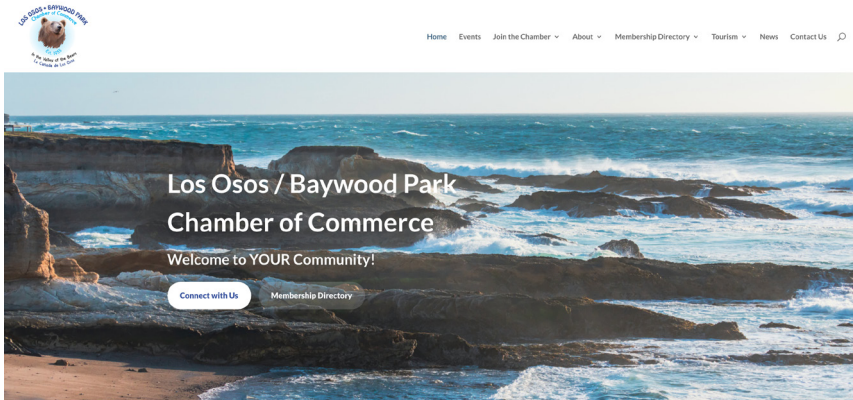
LOS OSOS • BAYWOOD PARK
Chamber of Commerce
Est. 1965
In the Valley of the Bears
La Cañada de Los Osos

Home Events Join the Chamber ⌄ About ⌄ Membership Directory ⌄ Tourism ⌄ News Contact Us

Los Osos / Baywood Park Chamber of Commerce

Welcome to YOUR Community!

Connect with Us

Membership Directory